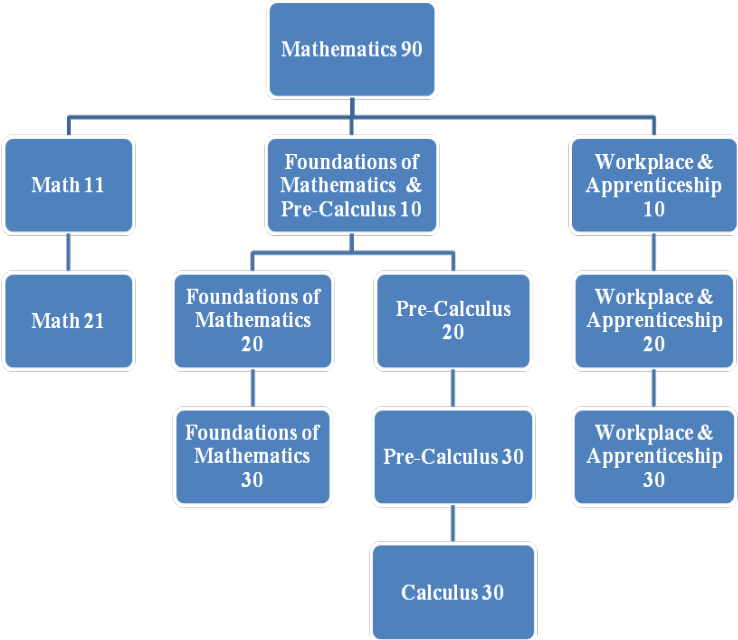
Mathematics 90

Math 11

Foundations of Mathematics & Pre-Calculus 10

Workplace & Apprenticeship 10

Math 21

Foundations of Mathematics 20

Pre-Calculus 20

Workplace & Apprenticeship 20

Foundations of Mathematics 30

Pre-Calculus 30

Workplace & Apprenticeship 30

Calculus 30